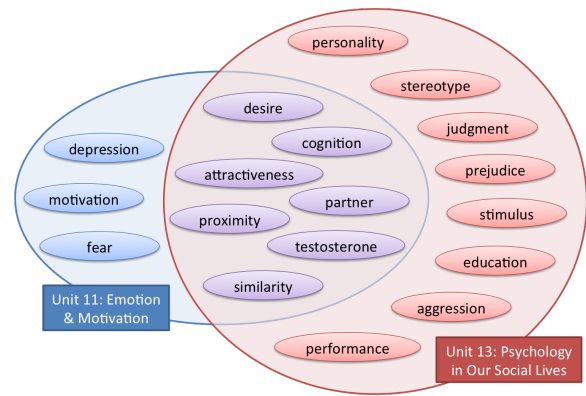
personality

stereotype

judgment

prejudice

stimulus

education

aggression

performance

depression

motivation

fear

desire

cognition

attractiveness

partner

proximity

testosterone

similarity

Unit 11: Emotion & Motivation

Unit 13: Psychology in Our Social Lives